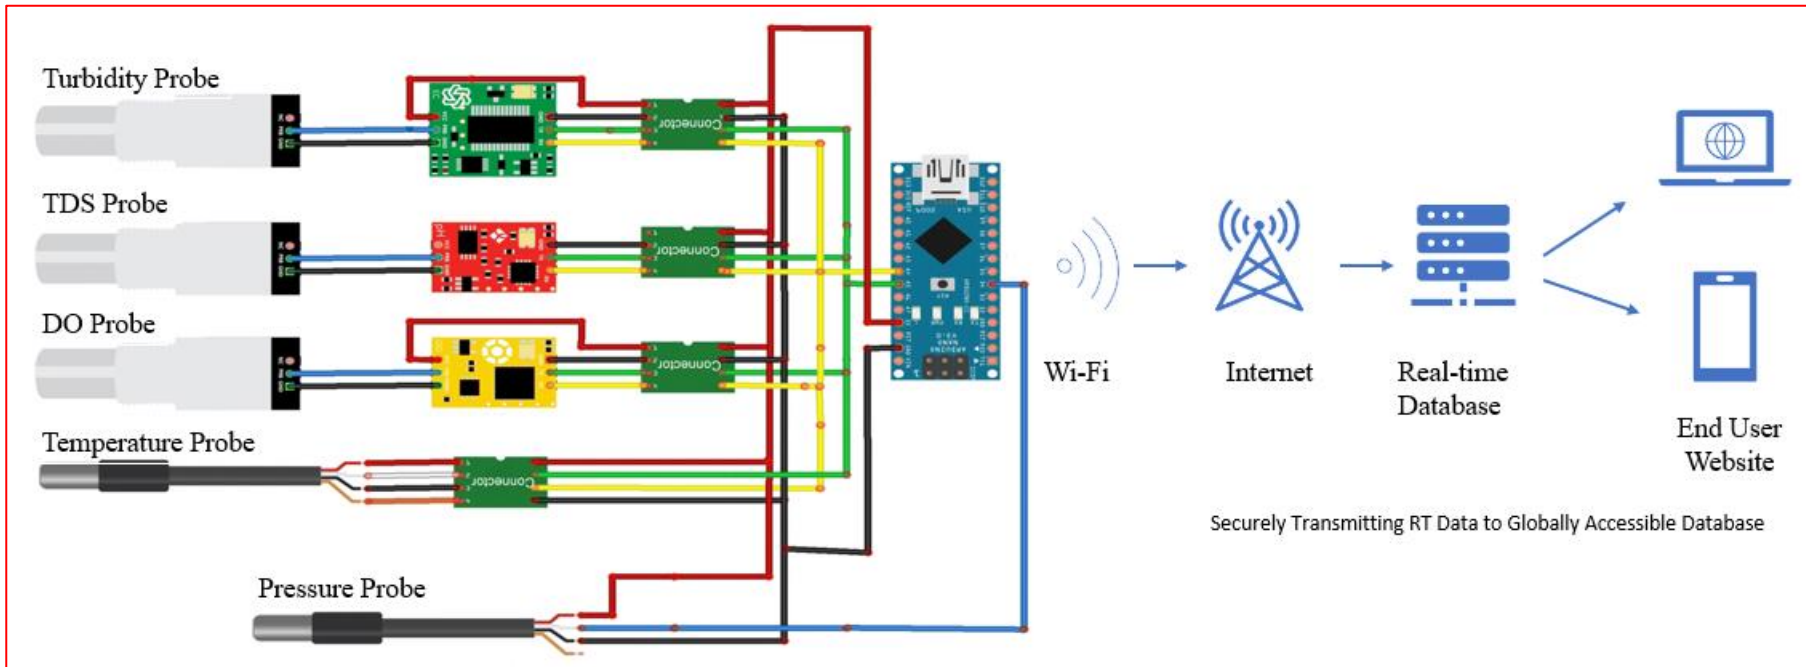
Turbidity Probe

TDS Probe

DO Probe

Temperature Probe

Pressure Probe

Connector

Connector

Connector

Connector

Wi-Fi

Internet

Real-time Database

End User Website

Securely Transmitting RT Data to Globally Accessible Database